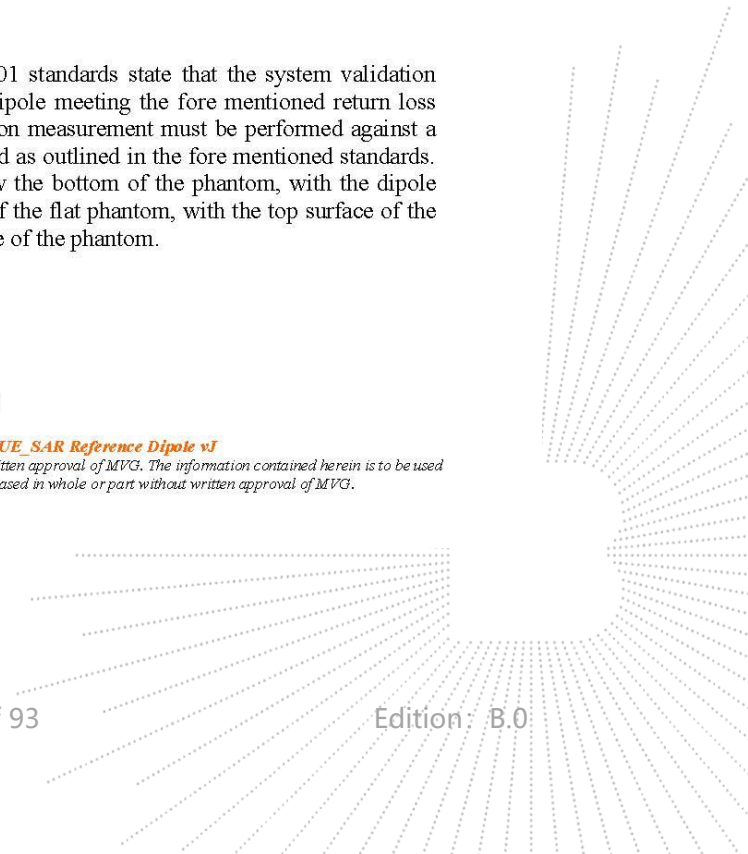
01 standards state that the system validation ipole meeting the fore mentioned return loss on measurement must be performed against a d as outlined in the fore mentioned standards. v the bottom of the phantom, with the dipole f the flat phantom, with the top surface of the e of the phantom.

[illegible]

UE_SAR Reference Dipole vJ
tten approval of MVG. The information contained herein is to be used ased in whole or part without written approval of MVG.

f 93

Edition: B.0